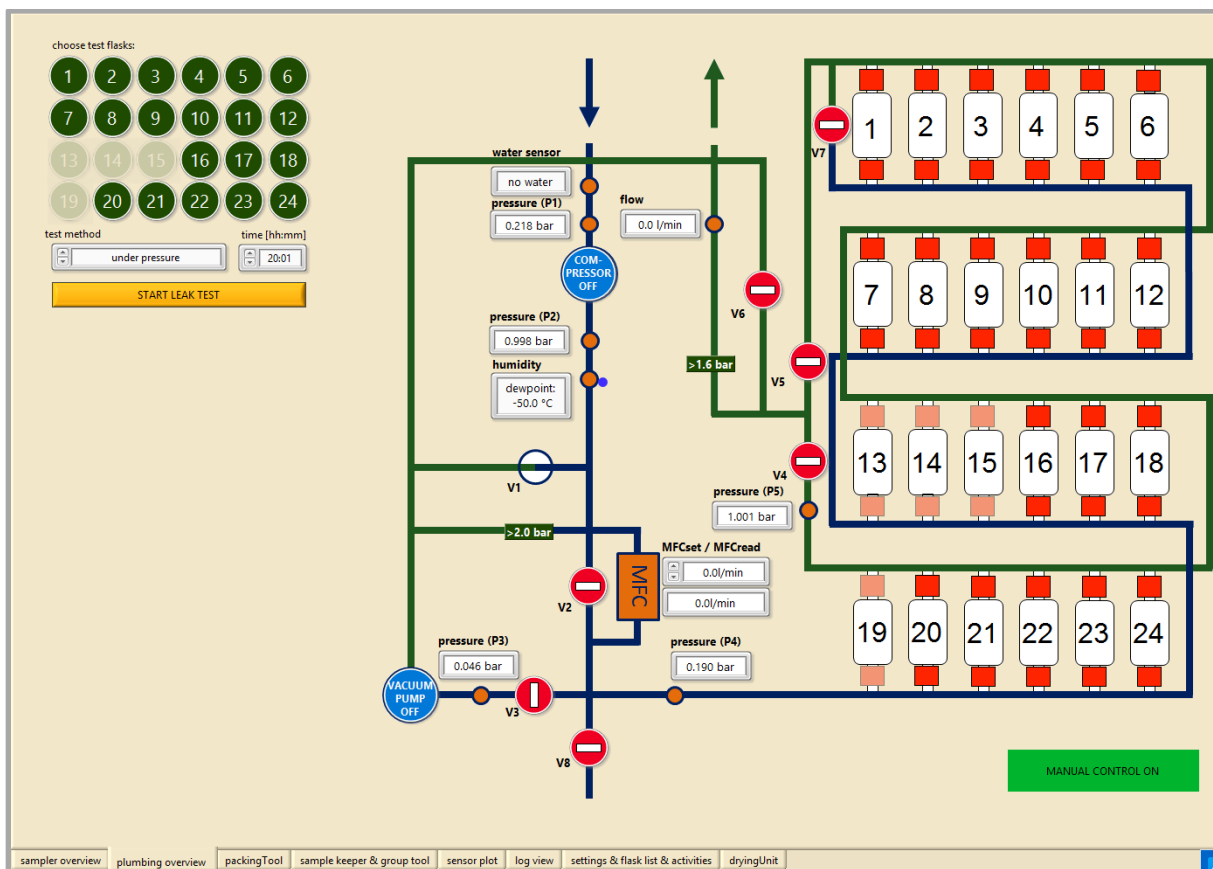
choose test flasks:

1 2 3 4 5 6
7 8 9 10 11 12
13 14 15 16 17 18
19 20 21 22 23 24

test method
under pressure

time [hh:mm]
20:01

START LEAK TEST

water sensor
no water

pressure (P1)
0.218 bar

flow
0.0 l/min

COM-PRESSOR OFF

V6

pressure (P2)
0.998 bar

humidity
dewpoint: -50.0 °C

>1.6 bar

V5

V1

V4

pressure (P5)
1.001 bar

>2.0 bar

MFCset / MFCread
0.0l/min
0.0l/min

MFC

V2

pressure (P3)
0.046 bar

pressure (P4)
0.190 bar

VACUUM PUMP OFF

V3

V8

V7

1 2 3 4 5 6
7 8 9 10 11 12
13 14 15 16 17 18
19 20 21 22 23 24

MANUAL CONTROL ON

sampler overview | plumbing overview | packingTool | sample keeper & group tool | sensor plot | log view | settings & flask list & activities | dryingUnit